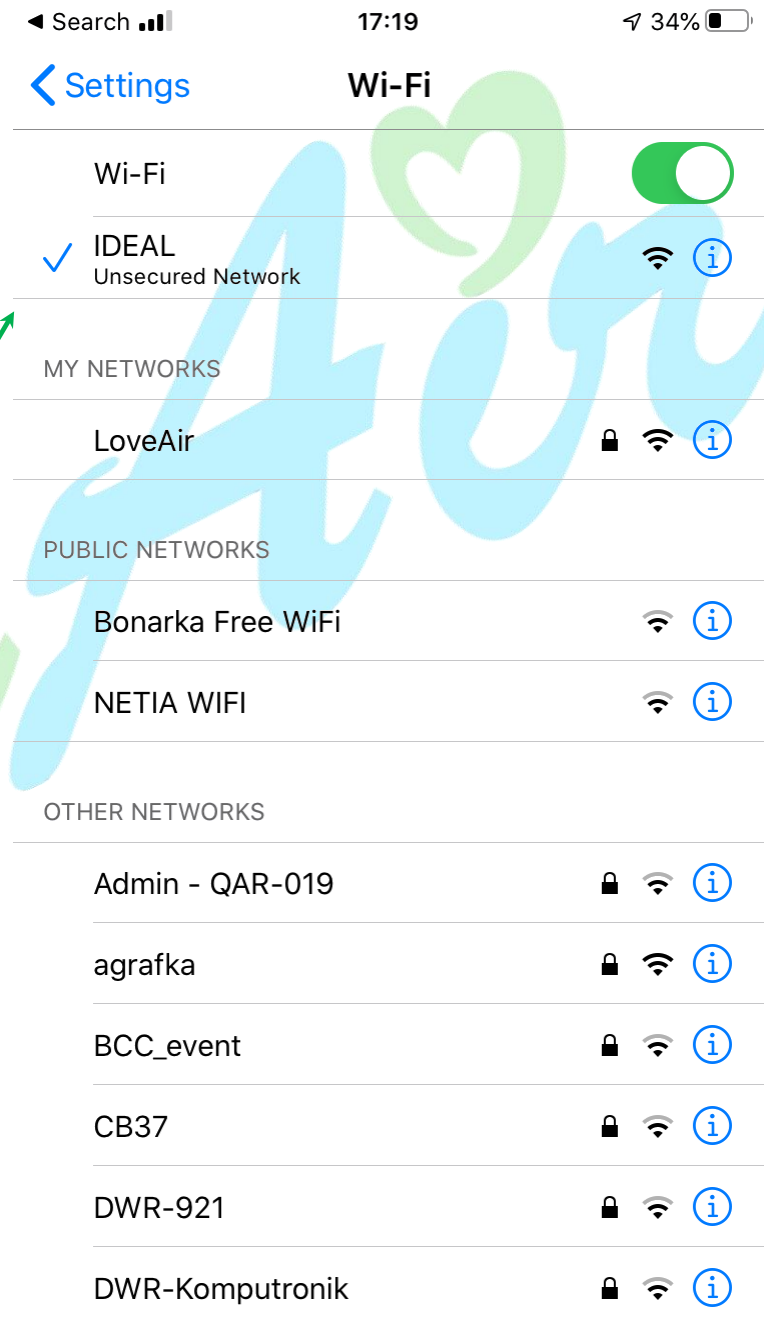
◀ Search 17:19 34%

Settings Wi-Fi

Wi-Fi

IDEAL
Unsecured Network

MY NETWORKS

LoveAir

PUBLIC NETWORKS

Bonarka Free WiFi

NETIA WIFI

OTHER NETWORKS

Admin - QAR-019

agrafka

BCC_event

CB37

DWR-921

DWR-Komputronik

Air